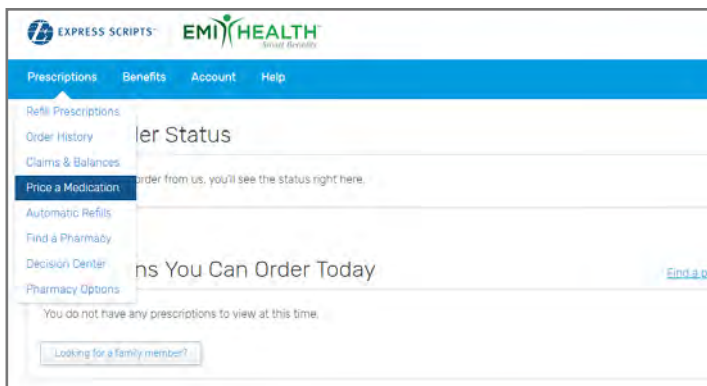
EXPRESS SCRIPTS EMI HEALTH Smart Benefits

Prescriptions Benefits Account Help

Refill Prescriptions
Order History
Claims & Balances
Price a Medication
Automatic Refills
Find a Pharmacy
Decision Center
Pharmacy Options

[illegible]ler Status

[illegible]rder from us, you'll see the status right here.

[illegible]ns You Can Order Today

Find a p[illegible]

You do not have any prescriptions to view at this time.

Looking for a family member?